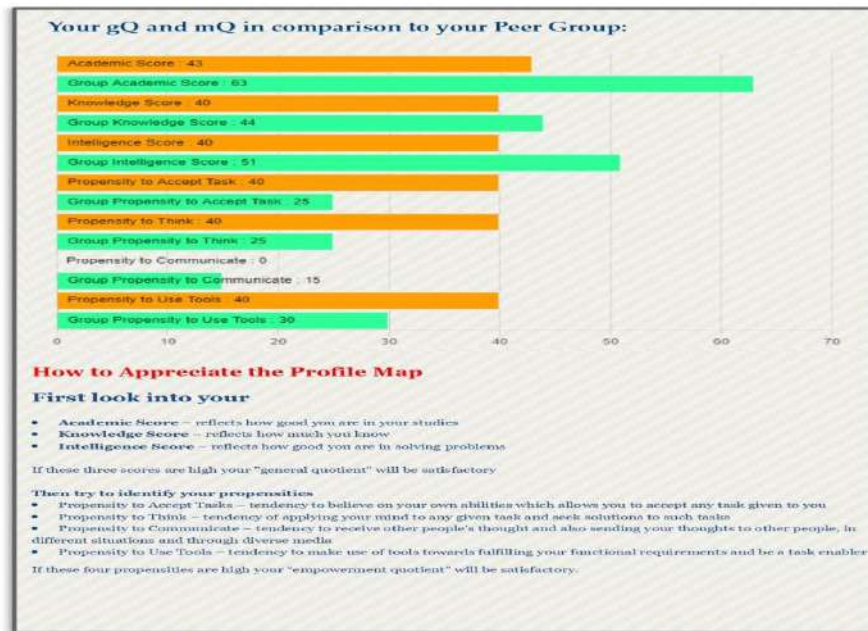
Your gQ and mQ in comparison to your Peer Group:

Academic Score : 43
Group Academic Score : 63
Knowledge Score : 40
Group Knowledge Score : 44
Intelligence Score : 40
Group Intelligence Score : 51
Propensity to Accept Task : 40
Group Propensity to Accept Task : 25
Propensity to Think : 40
Group Propensity to Think : 25
Propensity to Communicate : 0
Group Propensity to Communicate : 15
Propensity to Use Tools : 40
Group Propensity to Use Tools : 30

0 10 20 30 40 50 60 70

How to Appreciate the Profile Map

First look into your

• Academic Score – reflects how good you are in your studies
• Knowledge Score – reflects how much you know
• Intelligence Score – reflects how good you are in solving problems

If these three scores are high your "general quotient" will be satisfactory

Then try to identify your propensities
• Propensity to Accept Tasks – tendency to believe on your own abilities which allows you to accept any task given to you
• Propensity to Think – tendency of applying your mind to any given task and seek solutions to such tasks
• Propensity to Communicate – tendency to receive other people's thought and also sending your thoughts to other people, in different situations and through diverse media
• Propensity to Use Tools – tendency to make use of tools towards fulfilling your functional requirements and be a task enabler

If these four propensities are high your "empowerment quotient" will be satisfactory.